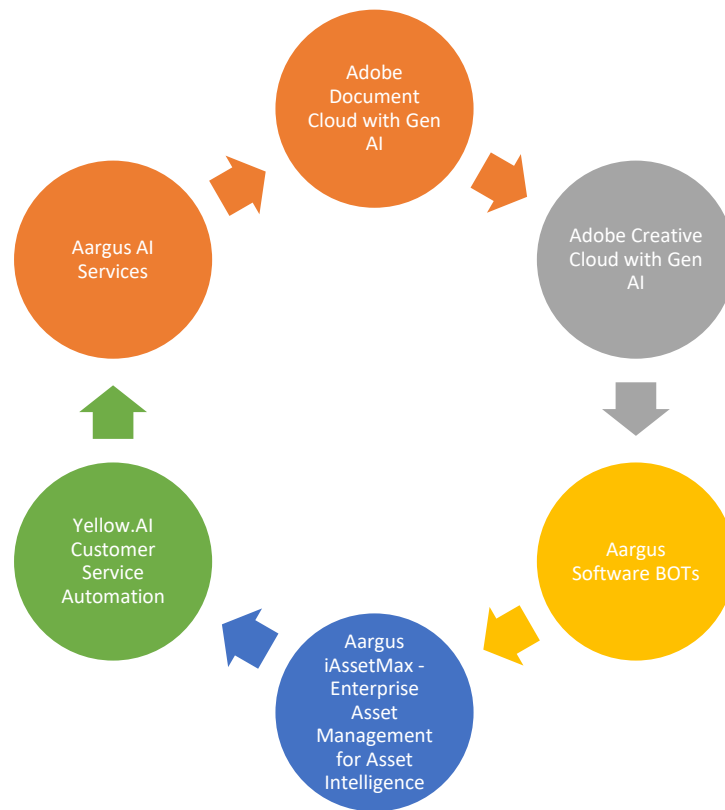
Adobe Document Cloud with Gen AI

Adobe Creative Cloud with Gen AI

Aargus Software BOTs

Aargus iAssetMax - Enterprise Asset Management for Asset Intelligence

Yellow.AI Customer Service Automation

Aargus AI Services